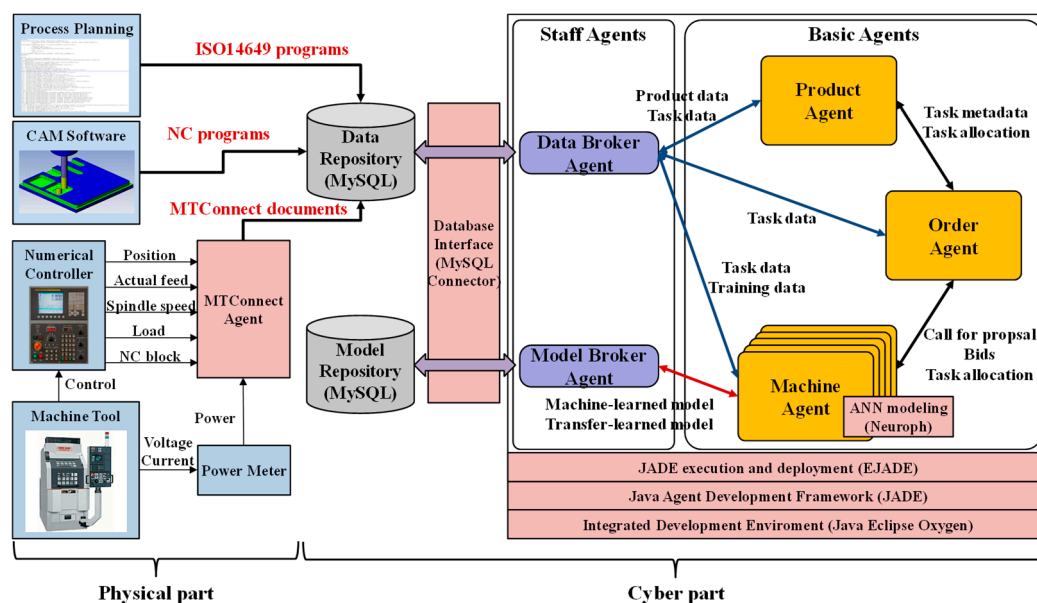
Process Planning

ISO14649 programs

CAM Software

NC programs

Data Repository (MySQL)

MTConnect documents

Numerical Controller

Position

Actual feed

Spindle speed

Load

NC block

MTConnect Agent

Control

Machine Tool

Power

Voltage Current

Power Meter

Model Repository (MySQL)

Database Interface (MySQL Connector)

Staff Agents

Data Broker Agent

Model Broker Agent

Machine-learned model Transfer-learned model

Basic Agents

Product data Task data

Product Agent

Task metadata Task allocation

Task data

Order Agent

Task data Training data

Call for propsal Bids Task allocation

Machine Agent

ANN modeling (Neuroph)

JADE execution and deployment (EJADE)

Java Agent Development Framework (JADE)

Integrated Development Enviroment (Java Eclipse Oxygen)

Physical part

Cyber part